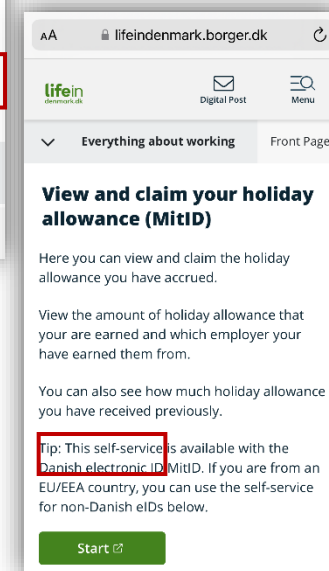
AA lifeindenmark.borger.dk

lifein denmark.dk

Digital Post

Menu

Everything about working

Front Page

View and claim your holiday allowance (MitID)

Here you can view and claim the holiday allowance you have accrued.

View the amount of holiday allowance that your are earned and which employer your have earned them from.

You can also see how much holiday allowance you have received previously.

Tip: This self-service is available with the Danish electronic ID MitID. If you are from an EU/EEA country, you can use the self-service for non-Danish eIDs below.

Start